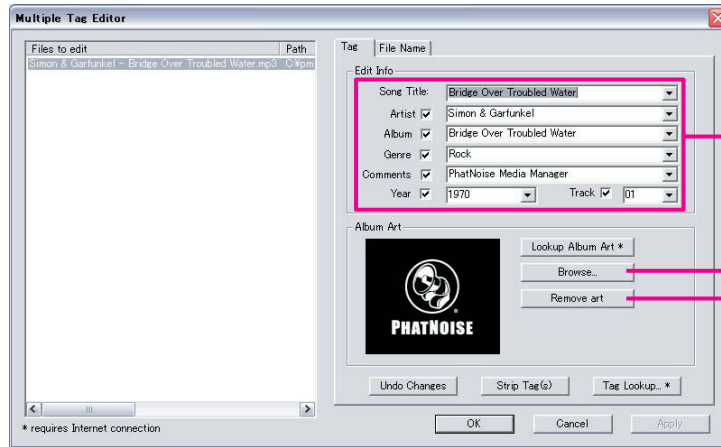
Multiple Tag Editor

| Files to edit | Path |
|---|---|
| Simon & Garfunkel - Bridge Over Troubled Water.mp3 | C:¥pm |

Tag | File Name

Edit Info

Song Title: Bridge Over Troubled Water

Artist Simon & Garfunkel

Album Bridge Over Troubled Water

Genre Rock

Comments PhatNoise Media Manager

Year 1970 Track 01

Album Art

PHATNOISE

Lookup Album Art *

Browse...

Remove art

Undo Changes Strip Tag(s) Tag Lookup... *

* requires Internet connection

OK Cancel Apply